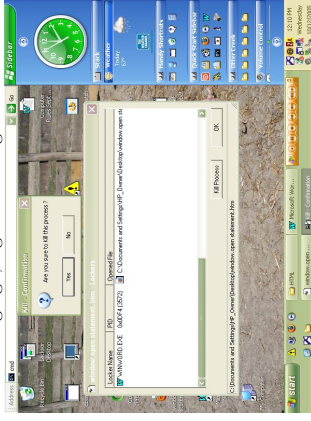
Kill Confirmation

Are you sure to kill the process ?

Yes

No

Locker Name

PID

Opened File

WINWORD.EXE

0x0DF4 (3572)

C:\Documents and Settings\HP_Owner\Desktop\window open st

Kill Process

OK

C:\Documents and Settings\HP_Owner\Desktop\window open statement.htm

Sidebar

Weather

Today

Handy Shortcuts

Quick Launch Shortcuts

Volume Control

start

Microsoft Wor...

Kill Confirmation

window open...

12:10 PM

Wednesday

10/12/2005

Address

cmd